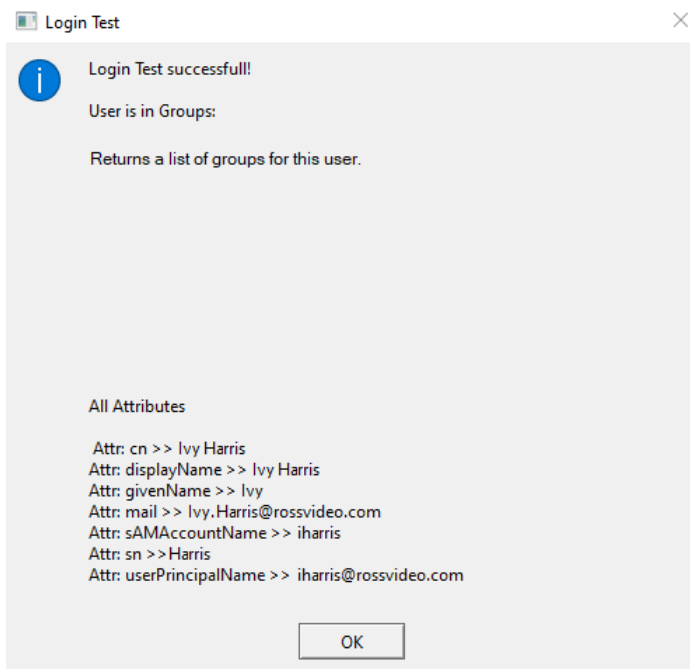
Login Test

Login Test successfull!

User is in Groups:

Returns a list of groups for this user.

All Attributes

Attr: cn >> Ivy Harris
Attr: displayName >> Ivy Harris
Attr: givenName >> Ivy
Attr: mail >> Ivy.Harris@rossvideo.com
Attr: sAMAccountName >> iharris
Attr: sn >>Harris
Attr: userPrincipalName >> iharris@rossvideo.com

OK